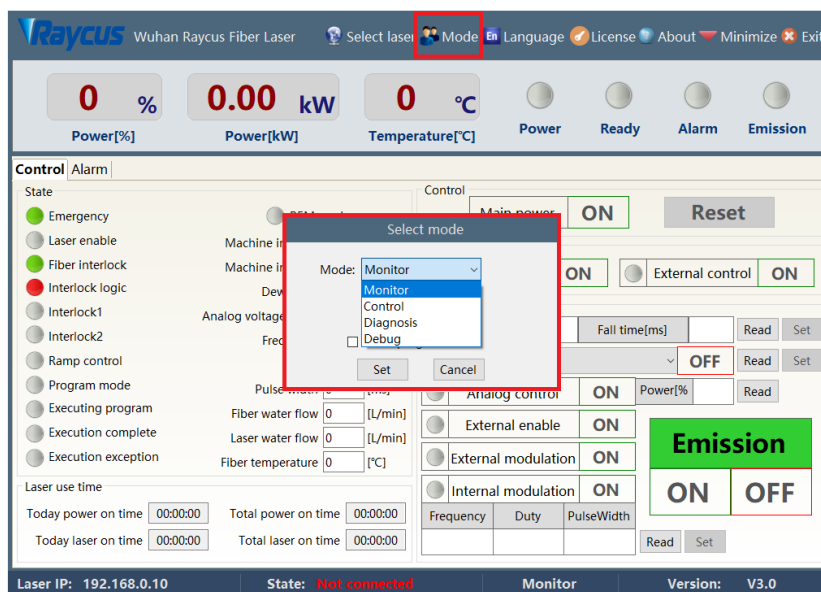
Raycus Wuhan Raycus Fiber Laser Select laser Mode Language License About Minimize Exit

0 %
Power[%]

0.00 kW
Power[kW]

0 ℃
Temperature[℃]

Power Ready Alarm Emission

Control Alarm

State
Emergency
Laser enable
Fiber interlock
Interlock logic
Interlock1
Interlock2
Ramp control
Program mode
Executing program
Execution complete
Execution exception

REM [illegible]
Machine in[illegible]
Machine in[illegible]
Dev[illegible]
Analog voltage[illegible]
Freq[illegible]
Pulse width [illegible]
Fiber water flow 0 [L/min]
Laser water flow 0 [L/min]
Fiber temperature 0 [℃]

Laser use time
Today power on time 00:00:00
Total power on time 00:00:00
Today laser on time 00:00:00
Total laser on time 00:00:00

Control
Main power ON
Reset
ON
External control ON
Fall time[ms] Read Set
OFF Read Set
Analog control ON
Power[% Read
External enable ON
External modulation ON
Internal modulation ON

| Frequency | Duty | PulseWidth |
|---|---|---|
| | | |

Read Set

Emission
ON OFF

Select mode
Mode: Monitor
Monitor
Control
Diagnosis
Debug
Set Cancel

Laser IP: 192.168.0.10 State: Not connected Monitor Version: V3.0